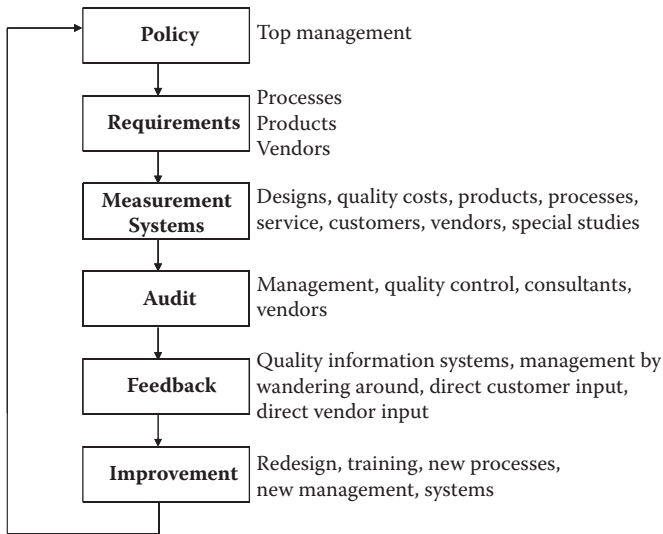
Policy
Top management

Requirements
Processes
Products
Vendors

Measurement Systems
Designs, quality costs, products, processes, service, customers, vendors, special studies

Audit
Management, quality control, consultants, vendors

Feedback
Quality information systems, management by wandering around, direct customer input, direct vendor input

Improvement
Redesign, training, new processes, new management, systems